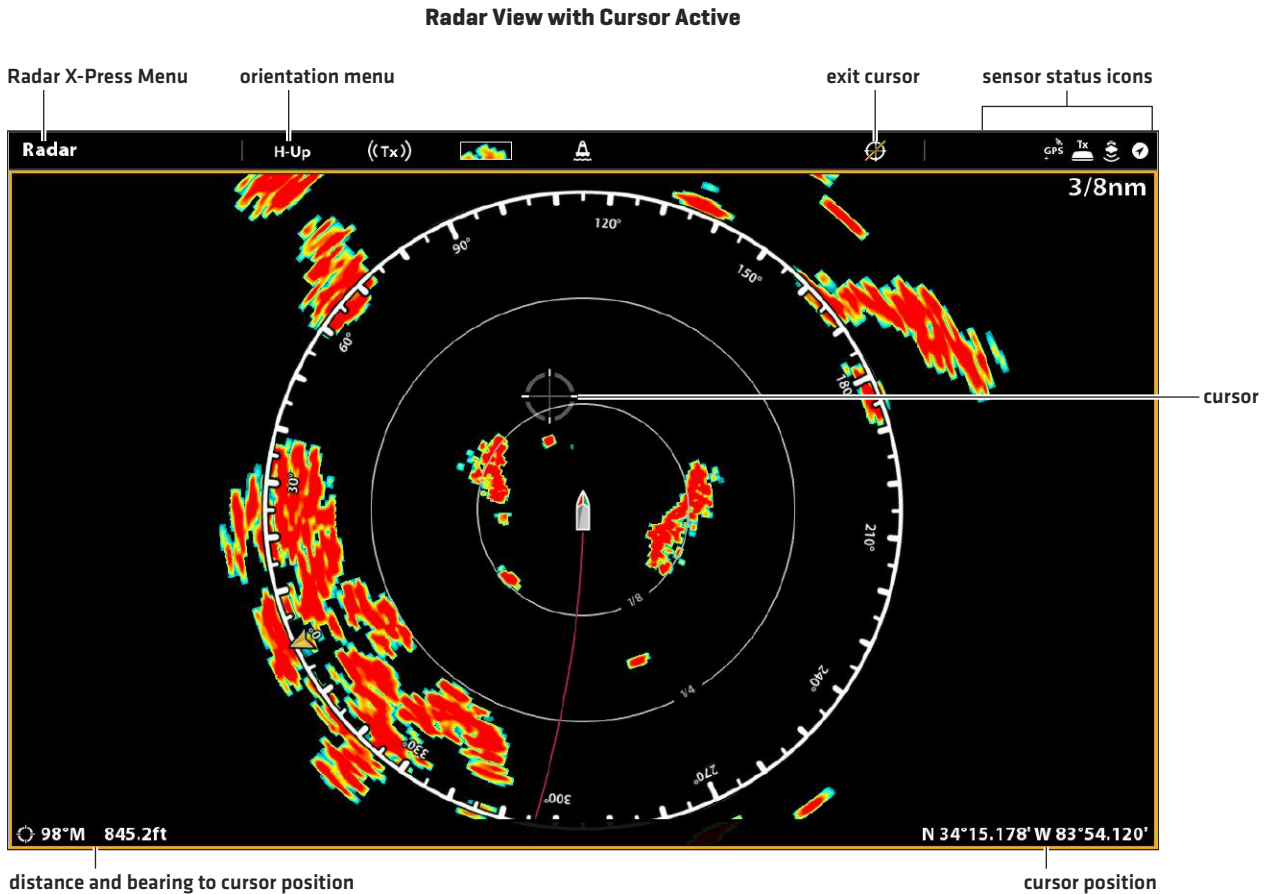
Radar View with Cursor Active

Radar X-Press Menu

orientation menu

exit cursor

sensor status icons

Radar

H-Up

((Tx))

GPS

Tx

3/8nm

120°

90°

150°

60°

180°

cursor

30°

210°

1/8

0°

240°

1/4

330°

270°

300°

98°M 845.2ft

N 34°15.178' W 83°54.120'

distance and bearing to cursor position

cursor position